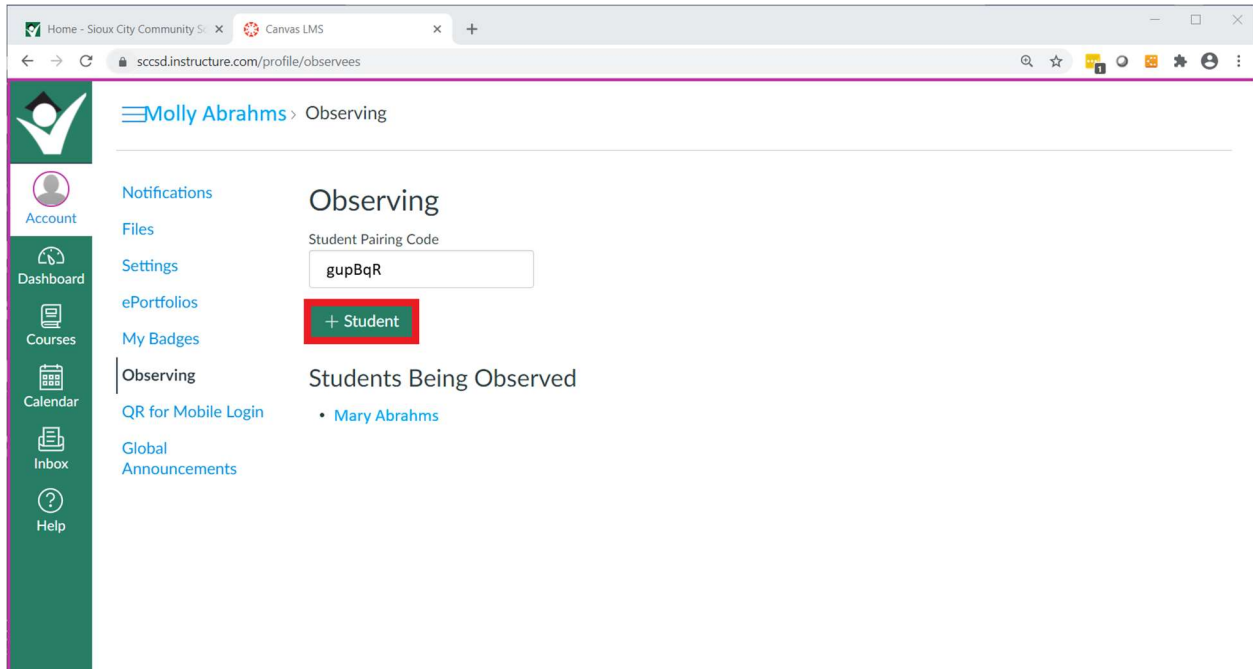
Home - Sioux City Community Sc ×
Canvas LMS ×
+

sccsd.instructure.com/profile/observees

Account
Dashboard
Courses
Calendar
Inbox
Help

Molly Abrahms > Observing

Notifications
Files
Settings
ePortfolios
My Badges
Observing
QR for Mobile Login
Global Announcements

Observing

Student Pairing Code

gupBqR

+ Student

Students Being Observed

• Mary Abrahms